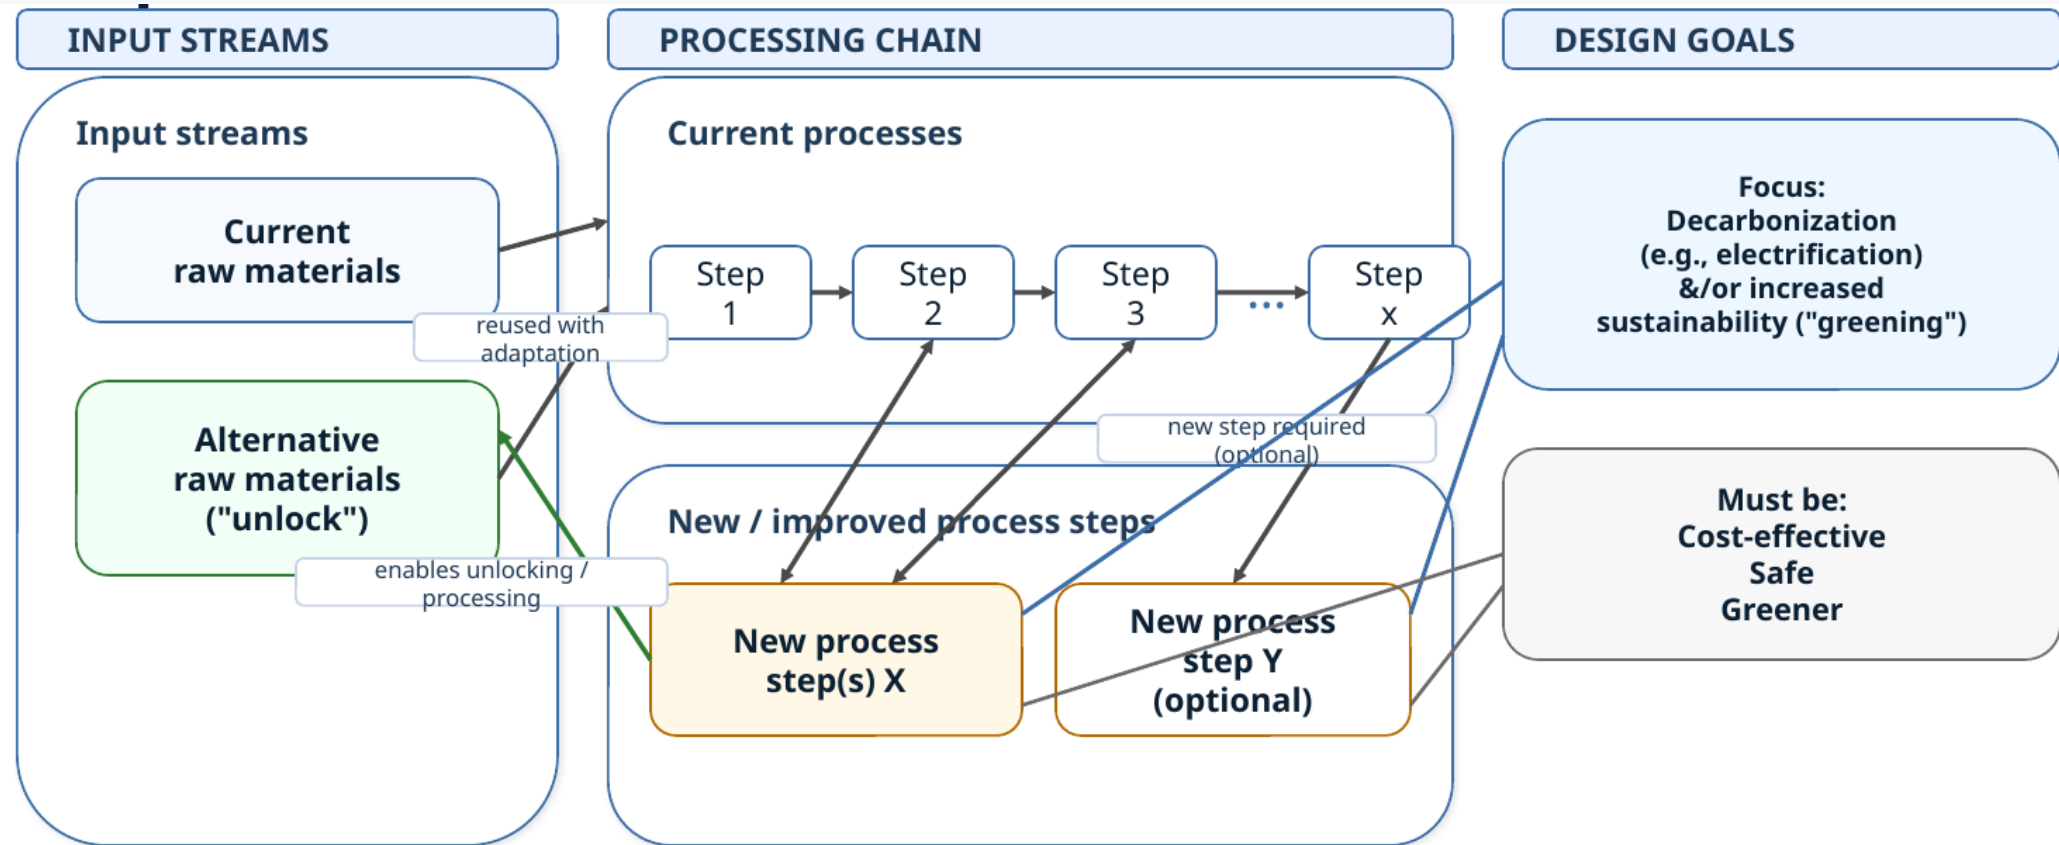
INPUT STREAMS

PROCESSING CHAIN

DESIGN GOALS

Input streams

Current raw materials

reused with adaptation

Alternative raw materials ("unlock")

enables unlocking / processing

Current processes

Step 1

Step 2

Step 3

...

Step x

new step required (optional)

New / improved process steps

New process step(s) X

New process step Y (optional)

Focus: Decarbonization (e.g., electrification) &/or increased sustainability ("greening")

Must be: Cost-effective Safe Greener